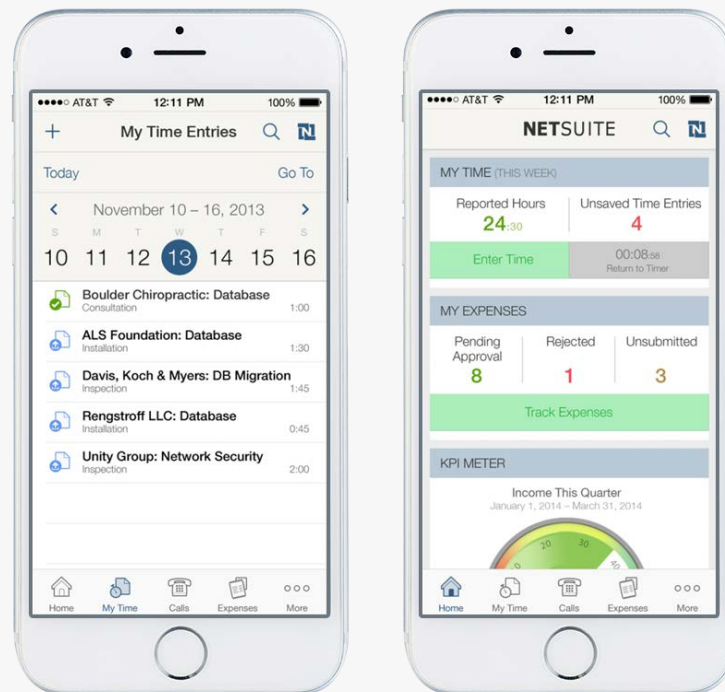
●●●●○ AT&T 12:11 PM 100%

+ My Time Entries

Today Go To

November 10 – 16, 2013

S M T W T F S
10 11 12 13 14 15 16

Boulder Chiropractic: Database
Consultation 1:00

ALS Foundation: Database
Installation 1:30

Davis, Koch & Myers: DB Migration
Inspection 1:45

Rengstroff LLC: Database
Installation 0:45

Unity Group: Network Security
Inspection 2:00

Home My Time Calls Expenses More

●●●●○ AT&T 12:11 PM 100%

NETSUITE

MY TIME (THIS WEEK)

Reported Hours
24:30

Unsaved Time Entries
4

Enter Time

00:08:58
Return to Timer

MY EXPENSES

Pending Approval
8

Rejected
1

Unsubmitted
3

Track Expenses

KPI METER

Income This Quarter
January 1, 2014 – March 31, 2014

20 30 40

Home My Time Calls Expenses More